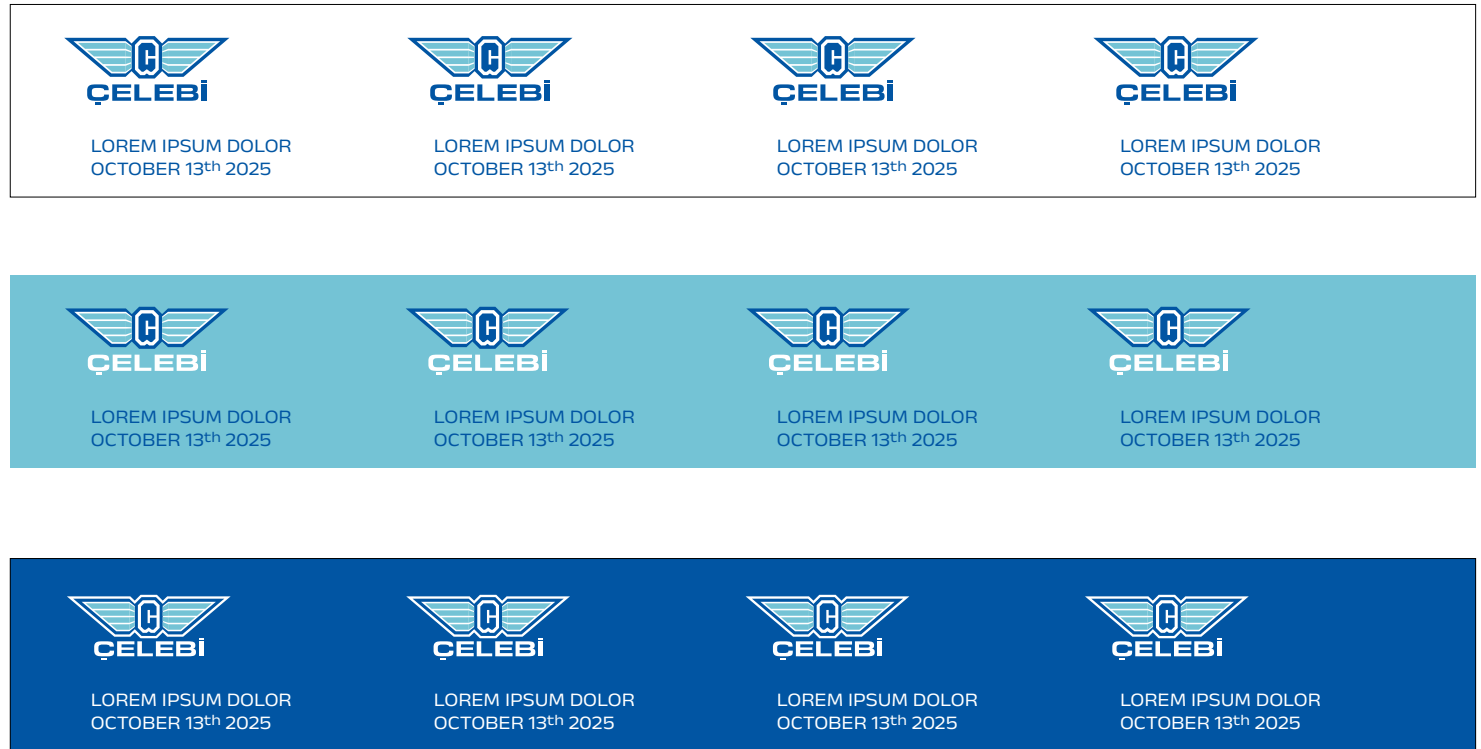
C ÇELEBİ
LOREM IPSUM DOLOR
OCTOBER 13$^{th}$ 2025

C ÇELEBİ
LOREM IPSUM DOLOR
OCTOBER 13$^{th}$ 2025

C ÇELEBİ
LOREM IPSUM DOLOR
OCTOBER 13$^{th}$ 2025

C ÇELEBİ
LOREM IPSUM DOLOR
OCTOBER 13$^{th}$ 2025

C ÇELEBİ
LOREM IPSUM DOLOR
OCTOBER 13$^{th}$ 2025

C ÇELEBİ
LOREM IPSUM DOLOR
OCTOBER 13$^{th}$ 2025

C ÇELEBİ
LOREM IPSUM DOLOR
OCTOBER 13$^{th}$ 2025

C ÇELEBİ
LOREM IPSUM DOLOR
OCTOBER 13$^{th}$ 2025

C ÇELEBİ
LOREM IPSUM DOLOR
OCTOBER 13$^{th}$ 2025

C ÇELEBİ
LOREM IPSUM DOLOR
OCTOBER 13$^{th}$ 2025

C ÇELEBİ
LOREM IPSUM DOLOR
OCTOBER 13$^{th}$ 2025

C ÇELEBİ
LOREM IPSUM DOLOR
OCTOBER 13$^{th}$ 2025